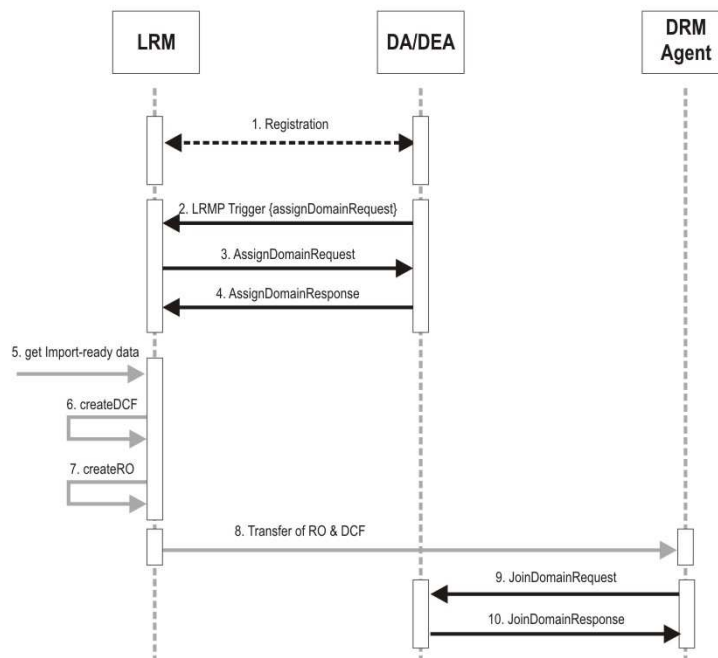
LRM

DA/DEA

DRM Agent

1. Registration

2. LRMP Trigger {assignDomainRequest}

3. AssignDomainRequest

4. AssignDomainResponse

5. get Import-ready data

6. createDCF

7. createRO

8. Transfer of RO & DCF

9. JoinDomainRequest

10. JoinDomainResponse